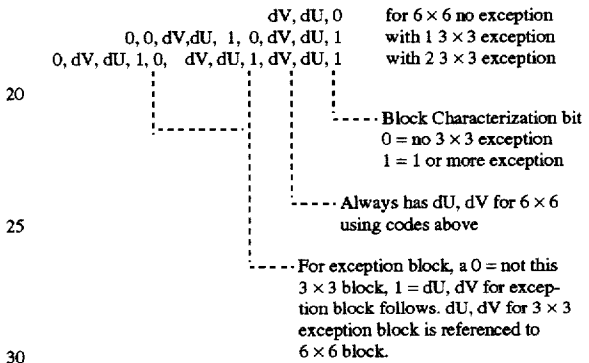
dV, dU, 0 for $6 \times 6$ no exception
0, 0, dV,dU, 1, 0, dV, dU, 1 with 1 $3 \times 3$ exception
0, dV, dU, 1, 0, dV, dU, 1, dV, dU, 1 with 2 $3 \times 3$ exception

20

Block Characterization bit
0 = no $3 \times 3$ exception
1 = 1 or more exception

Always has dU, dV for $6 \times 6$ using codes above

25

For exception block, a 0 = not this $3 \times 3$ block, 1 = dU, dV for exception block follows. dU, dV for $3 \times 3$ exception block is referenced to $6 \times 6$ block.

30